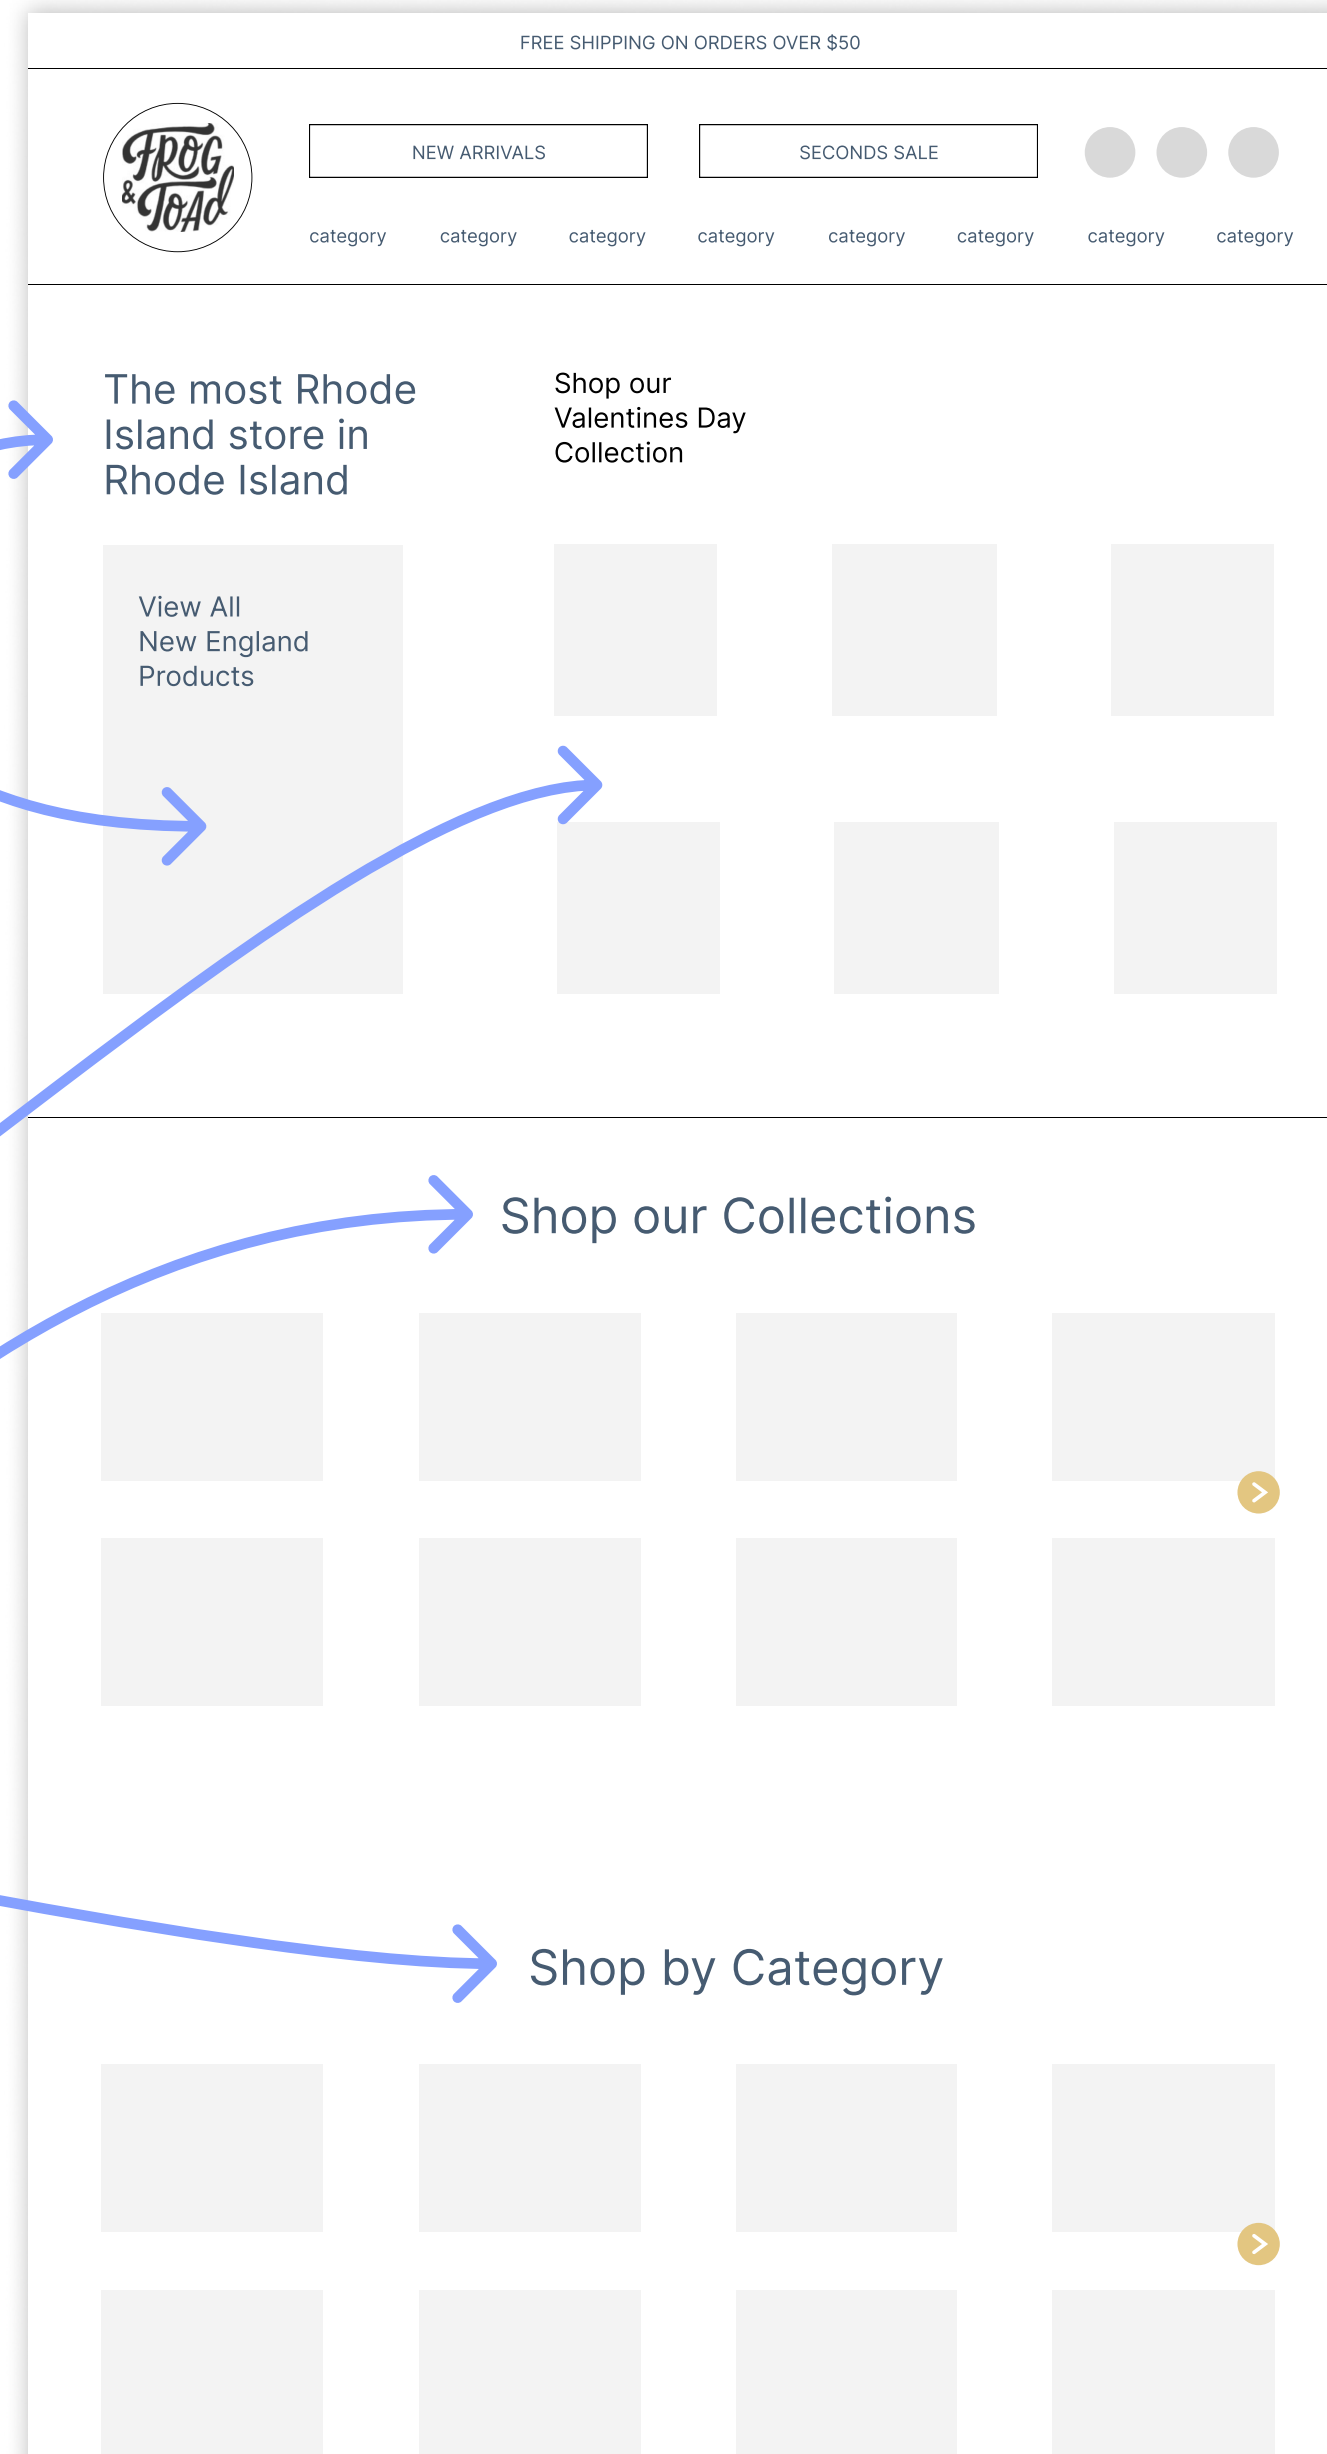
FREE SHIPPING ON ORDERS OVER $50

FROG & TOAD

NEW ARRIVALS

SECONDS SALE

category category category category category category category category

The most Rhode Island store in Rhode Island

Shop our Valentines Day Collection

View All New England Products

Shop our Collections

Shop by Category